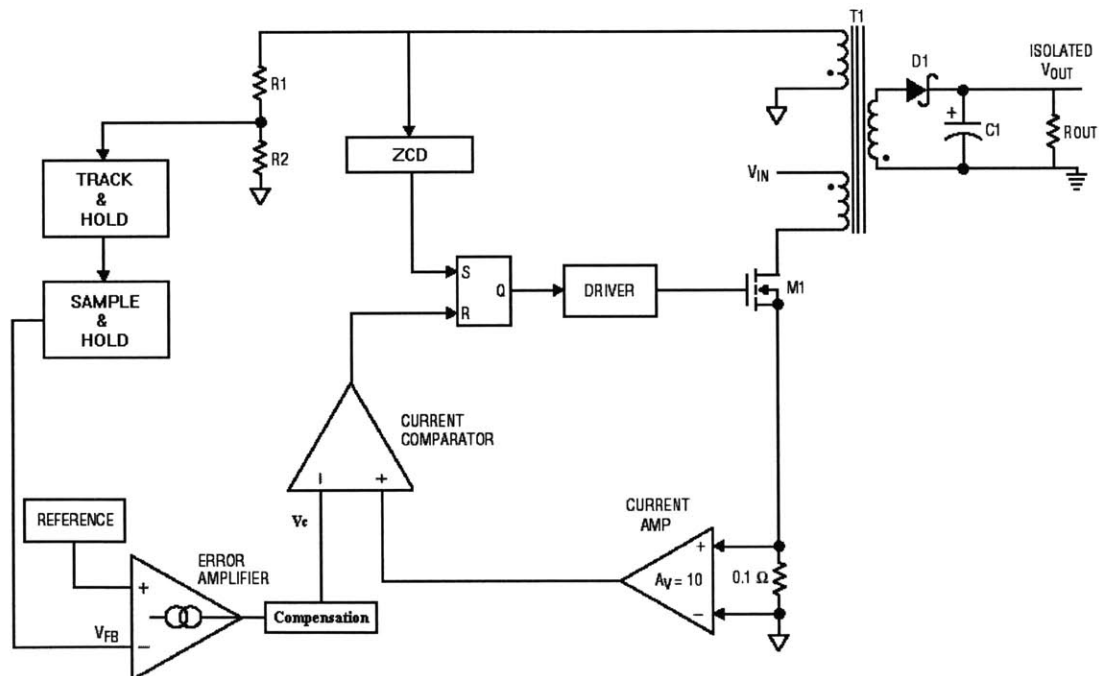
T1

ISOLATED $V_{OUT}$

D1

R1

C1

ROUT

R2

ZCD

TRACK & HOLD

$V_{IN}$

S

Q

DRIVER

M1

R

SAMPLE & HOLD

CURRENT COMPARATOR

I

+

CURRENT AMP

REFERENCE

Vc

+

ERROR AMPLIFIER

+

$A_V = 10$

0.1 Ω

−

$V_{FB}$

−

Compensation